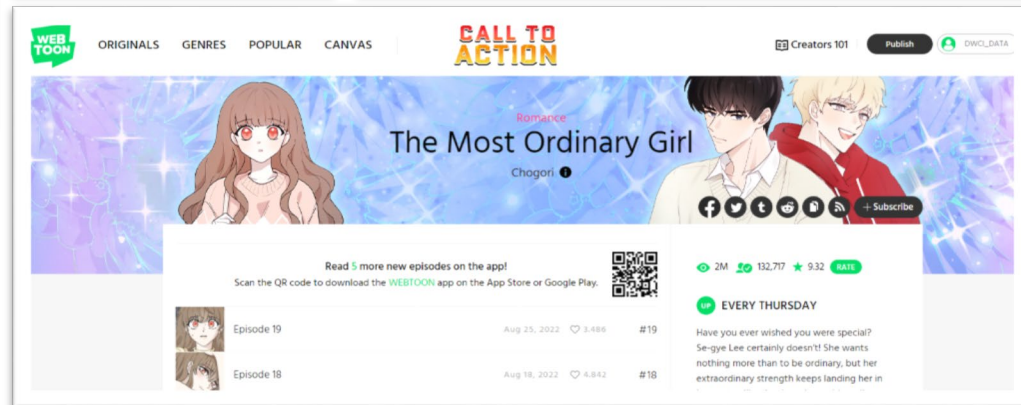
WEB TOON

ORIGINALS GENRES POPULAR CANVAS

CALL TO ACTION

Creators 101 Publish DWCI_DATA

Romance

The Most Ordinary Girl

Chogori

+ Subscribe

Read 5 more new episodes on the app!
Scan the QR code to download the WEBTOON app on the App Store or Google Play.

Episode 19 Aug 25, 2022 3,486 #19

Episode 18 Aug 18, 2022 4,842 #18

2M 132,717 9.32 RATE

UP EVERY THURSDAY

Have you ever wished you were special? Se-gye Lee certainly doesn't! She wants nothing more than to be ordinary, but her extraordinary strength keeps landing her in